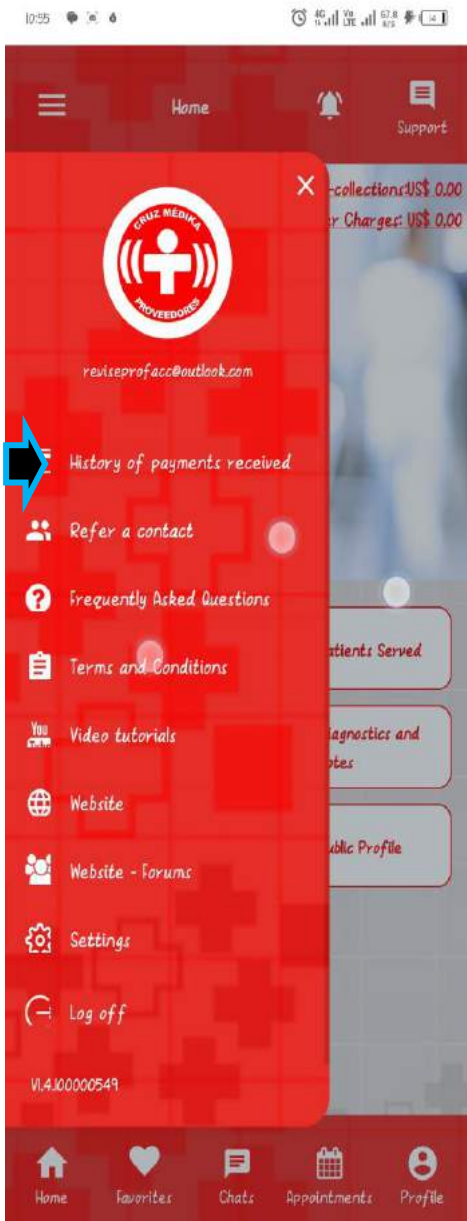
10:55

Home

Support

-collections:US$ 0.00
r Charges: US$ 0.00

CRUZ MÉDIKA
PROVEEDORES

reviseprofacc@outlook.com

History of payments received

Refer a contact

Frequently Asked Questions

Terms and Conditions

Video tutorials

Website

Website - Forums

Settings

Log off

V1.4.100000549

atients Served

iagnostics and
otes

ublic Profile

Home
Favorites
Chats
Appointments
Profile